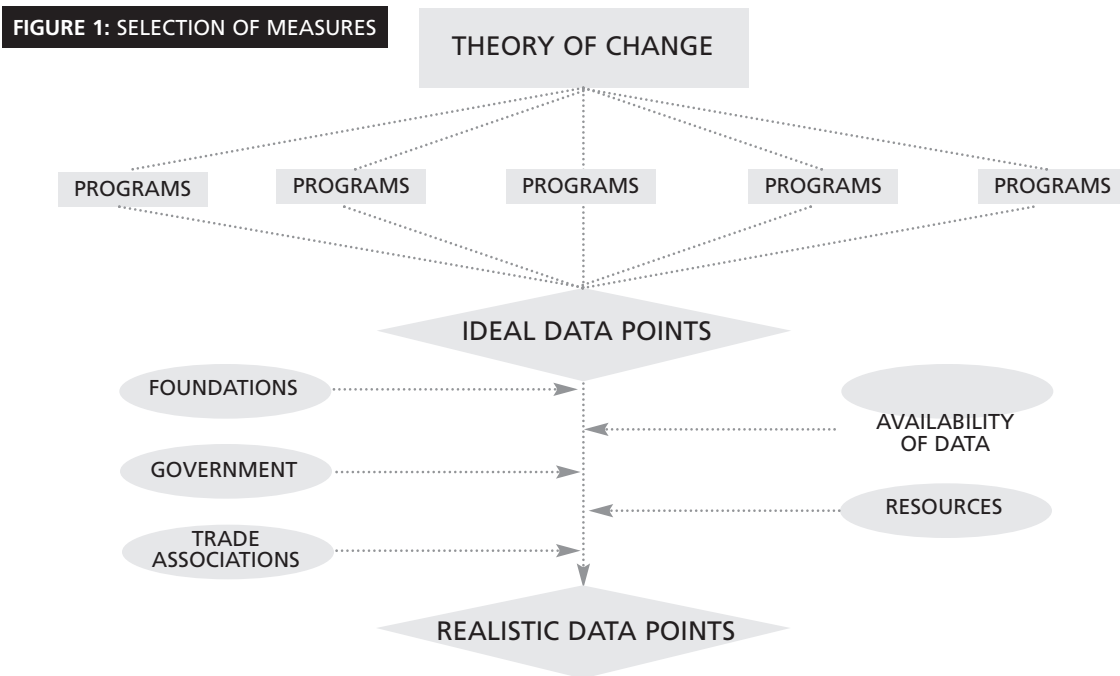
FIGURE 1: SELECTION OF MEASURES

THEORY OF CHANGE

PROGRAMS

PROGRAMS

PROGRAMS

PROGRAMS

PROGRAMS

IDEAL DATA POINTS

FOUNDATIONS

AVAILABILITY OF DATA

GOVERNMENT

RESOURCES

TRADE ASSOCIATIONS

REALISTIC DATA POINTS